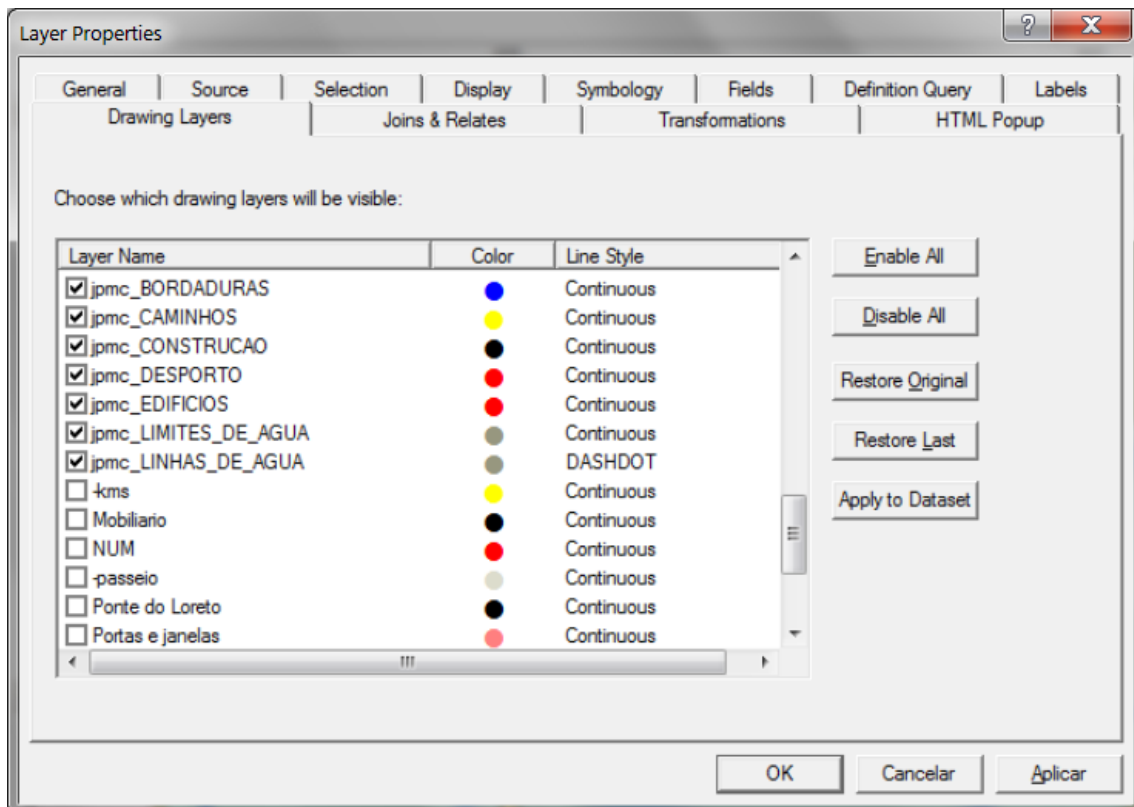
Layer Properties

? X

General | Source | Selection | Display | Symbology | Fields | Definition Query | Labels

Drawing Layers | Joins & Relates | Transformations | HTML Popup

Choose which drawing layers will be visible:

| Layer Name | Color | Line Style |
|---|---|---|
| ☑ jpmc_BORDADURAS | | Continuous |
| ☑ jpmc_CAMINHOS | | Continuous |
| ☑ jpmc_CONSTRUCAO | | Continuous |
| ☑ jpmc_DESPORTO | | Continuous |
| ☑ jpmc_EDIFICIOS | | Continuous |
| ☑ jpmc_LIMITES_DE_AGUA | | Continuous |
| ☑ jpmc_LINHAS_DE_AGUA | | DASHDOT |
| ☐ -kms | | Continuous |
| ☐ Mobiliario | | Continuous |
| ☐ NUM | | Continuous |
| ☐ -passeio | | Continuous |
| ☐ Ponte do Loreto | | Continuous |
| ☐ Portas e janelas | | Continuous |

Enable All

Disable All

Restore Original

Restore Last

Apply to Dataset

OK | Cancelar | Aplicar